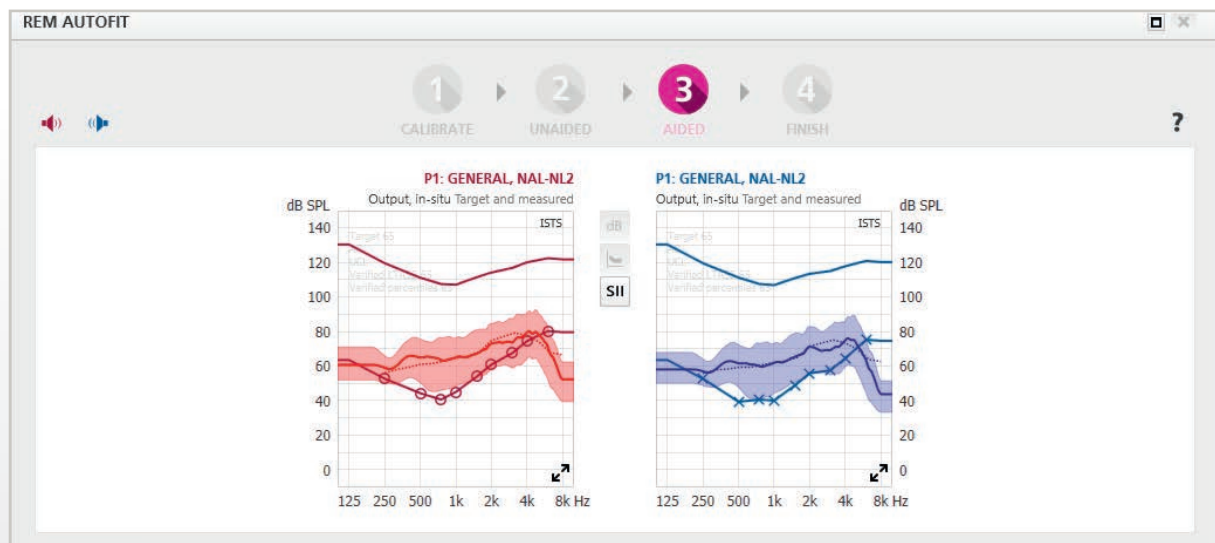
REM AUTOFIT

1 CALIBRATE
2 UNAIDED
3 AIDED
4 FINISH

?

P1: GENERAL, NAL-NL2
Output, in-situ Target and measured
dB SPL
ISTS
Target 65
UCL
Verified LTASS 65
Verified percentiles 65
140
120
100
80
60
40
20
0
125 250 500 1k 2k 4k 8k Hz

dB
SII

P1: GENERAL, NAL-NL2
Output, in-situ Target and measured
dB SPL
ISTS
Target 65
UCL
Verified LTASS 65
Verified percentiles 65
140
120
100
80
60
40
20
0
125 250 500 1k 2k 4k 8k Hz